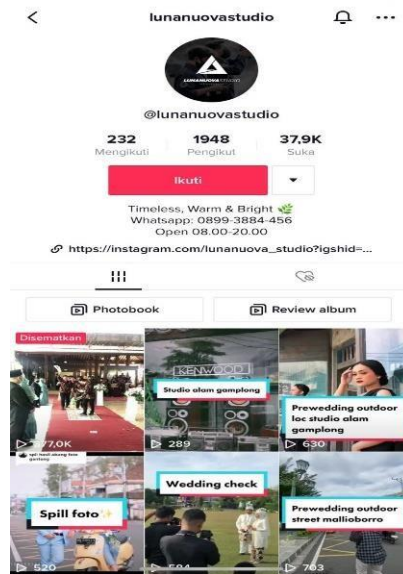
<
lunanuovastudio

LUNANUOVA STUDIO

@lunanuovastudio

| 232 | 1948 | 37,9K |
|---|---|---|
| Mengikuti | Pengikut | Suka |

Ikuti

Timeless, Warm & Bright
Whatsapp: 0899-3884-456
Open 08.00-20.00

https://instagram.com/lunanuova_studio?igshid=...

Photobook

Review album

Disematkan

77,0K

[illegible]

KENWOOD

Studio alam gamplong

289

Prewedding outdoor loc studio alam gamplong

630

Spill foto

520

Wedding check

594

Prewedding outdoor street mallioborro

703